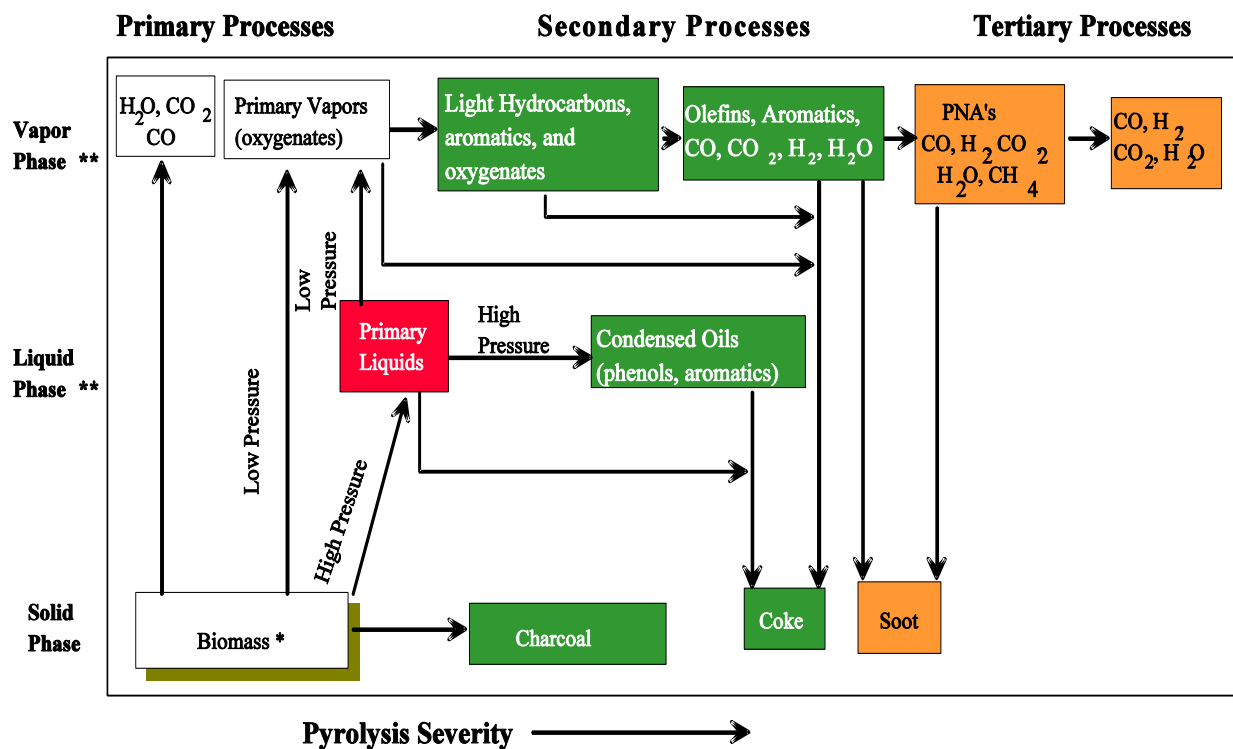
Primary Processes

Secondary Processes

Tertiary Processes

Vapor Phase **

$H_2O$, $CO_2$ CO

Primary Vapors (oxygenates)

Light Hydrocarbons, aromatics, and oxygenates

Olefins, Aromatics, CO, $CO_2$, $H_2$, $H_2O$

PNA's CO, $H_2$ $CO_2$ $H_2O$, $CH_4$

CO, $H_2$ $CO_2$, $H_2O$

Low Pressure

Liquid Phase **

Primary Liquids

High Pressure

Condensed Oils (phenols, aromatics)

Low Pressure

High Pressure

Solid Phase

Biomass *

Charcoal

Coke

Soot

Pyrolysis Severity